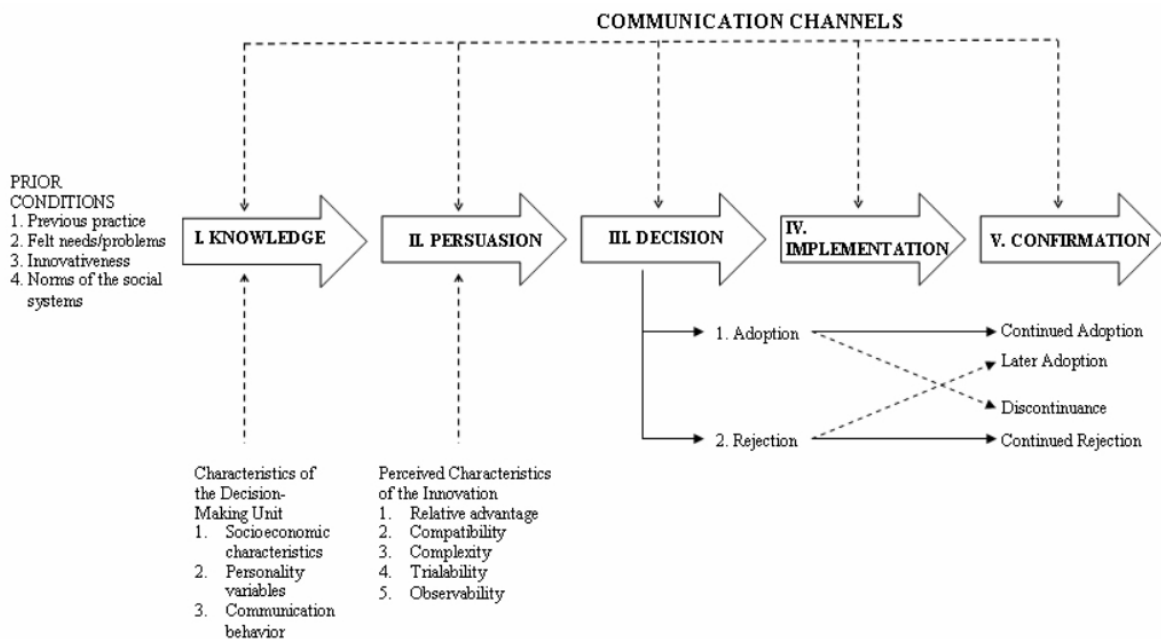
COMMUNICATION CHANNELS

PRIOR CONDITIONS
1. Previous practice
2. Felt needs/problems
3. Innovativeness
4. Norms of the social systems

I. KNOWLEDGE

II. PERSUASION

III. DECISION

IV. IMPLEMENTATION

V. CONFIRMATION

1. Adoption

2. Rejection

Continued Adoption

Later Adoption

Discontinuance

Continued Rejection

Characteristics of the Decision-Making Unit
1. Socioeconomic characteristics
2. Personality variables
3. Communication behavior

Perceived Characteristics of the Innovation
1. Relative advantage
2. Compatibility
3. Complexity
4. Trialability
5. Observability